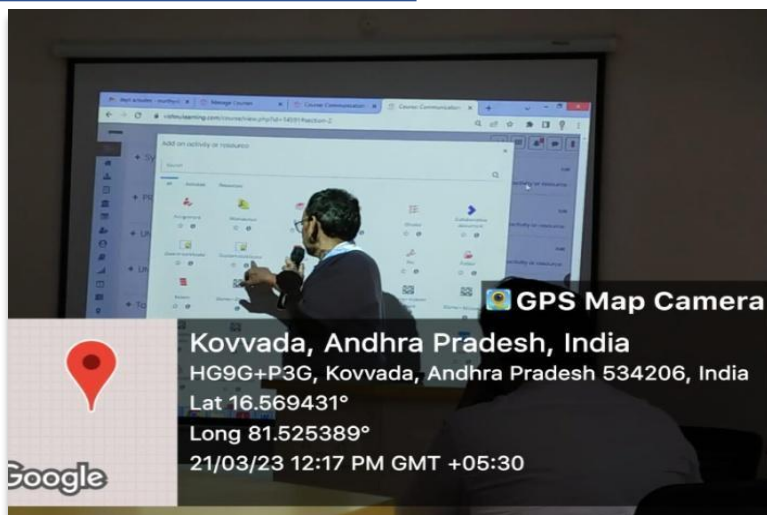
Manage Courses

Course Communication

Course Communication

Add an activity or resource

Search

All

Activities

Resources

Assignment

Attendance

Choice

Collaborative resources

Folder

Forum

Book

GPS Map Camera

Kovvada, Andhra Pradesh, India

HG9G+P3G, Kovvada, Andhra Pradesh 534206, India

Lat 16.569431°

Long 81.525389°

21/03/23 12:17 PM GMT +05:30

Google